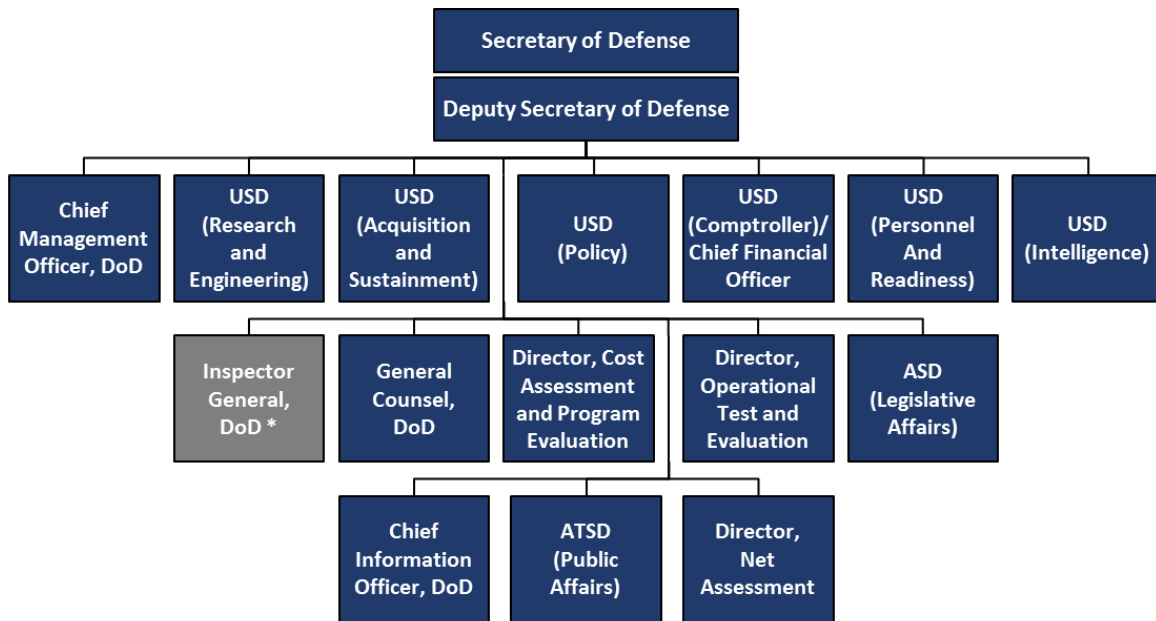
Secretary of Defense

Deputy Secretary of Defense

Chief Management Officer, DoD

USD (Research and Engineering)

USD (Acquisition and Sustainment)

USD (Policy)

USD (Comptroller)/ Chief Financial Officer

USD (Personnel And Readiness)

USD (Intelligence)

Inspector General, DoD *

General Counsel, DoD

Director, Cost Assessment and Program Evaluation

Director, Operational Test and Evaluation

ASD (Legislative Affairs)

Chief Information Officer, DoD

ATSD (Public Affairs)

Director, Net Assessment